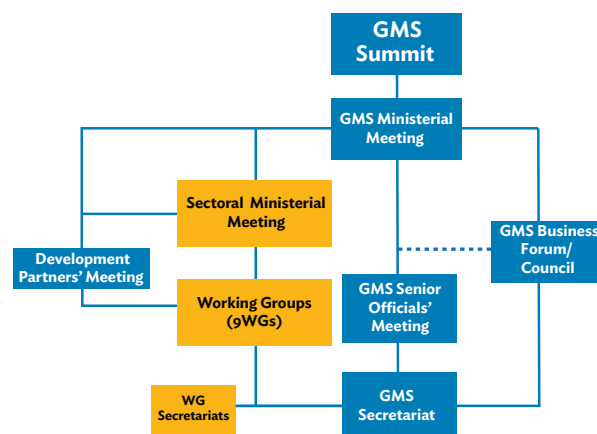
GMS Summit

GMS Ministerial Meeting

Sectoral Ministerial Meeting

GMS Business Forum/ Council

Development Partners' Meeting

GMS Senior Officials' Meeting

Working Groups (9WGs)

WG Secretariats

GMS Secretariat